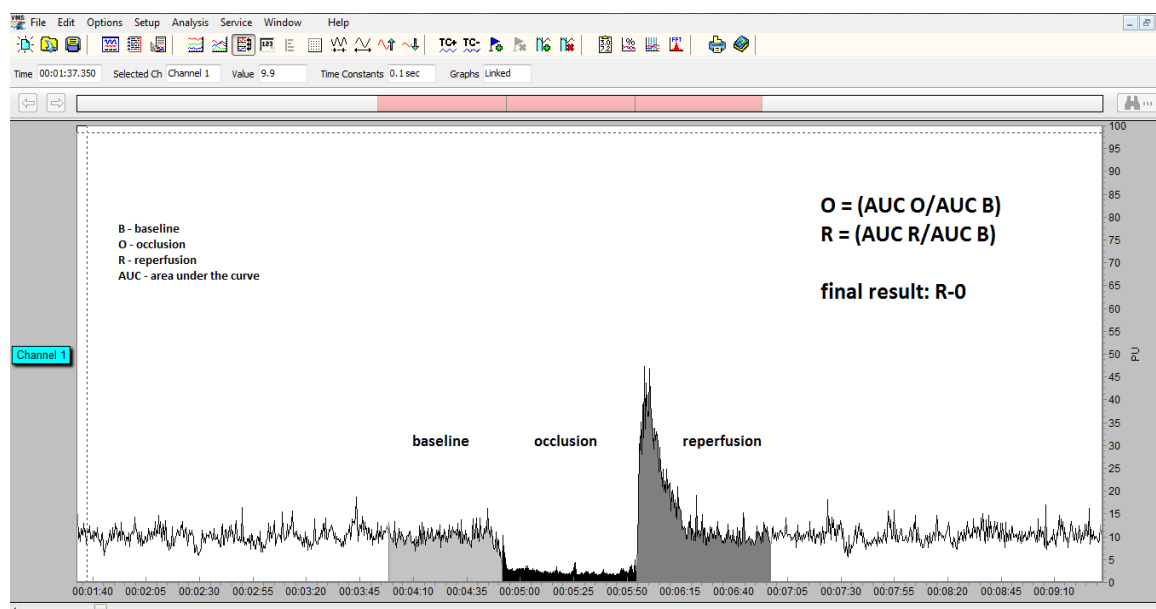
File Edit Options Setup Analysis Service Window Help

TC+ TC-

Time 00:01:37.350 Selected Ch Channel 1 Value 9.9 Time Constants 0.1 sec Graphs Linked

Channel 1

B - baseline
O - occlusion
R - reperfusion
AUC - area under the curve

O = (AUC O/AUC B)
R = (AUC R/AUC B)

final result: R-0

baseline occlusion reperfusion

100 95 90 85 80 75 70 65 60 55 50 45 40 35 30 25 20 15 10 5 0

PU

00:01:40 00:02:05 00:02:30 00:02:55 00:03:20 00:03:45 00:04:10 00:04:35 00:05:00 00:05:25 00:05:50 00:06:15 00:06:40 00:07:05 00:07:30 00:07:55 00:08:20 00:08:45 00:09:10